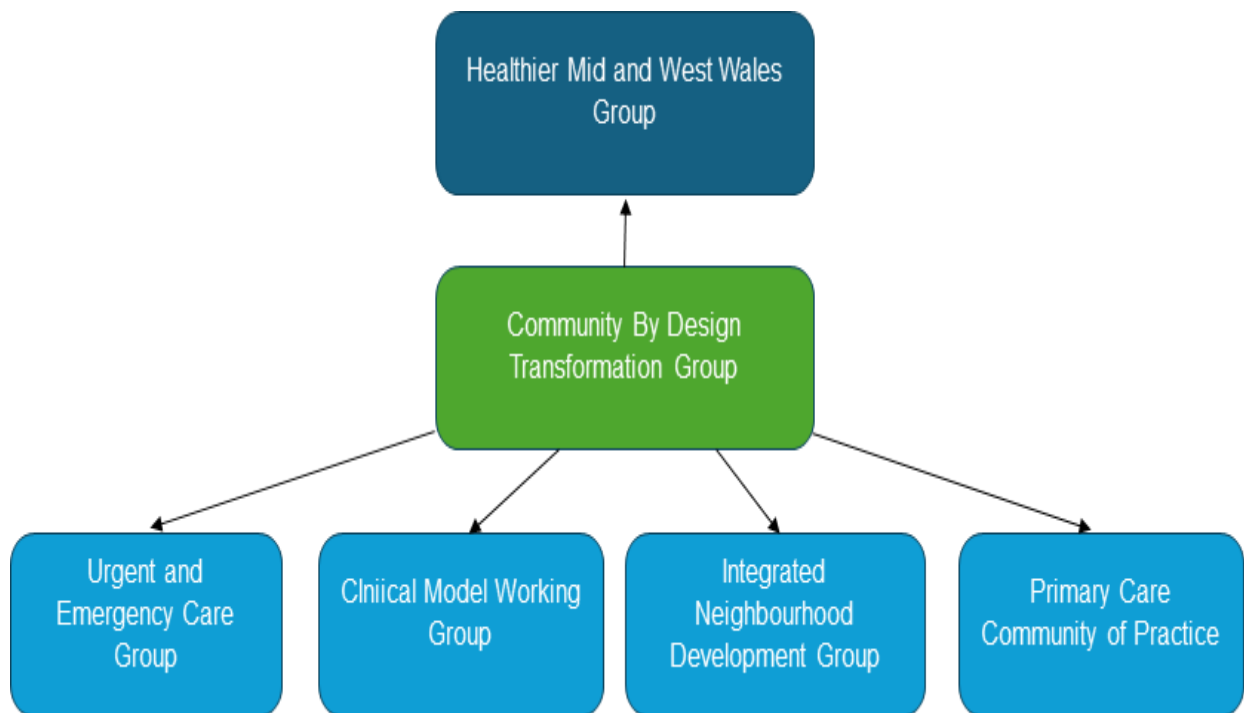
Healthier Mid and West Wales Group

Community By Design Transformation Group

Urgent and Emergency Care Group

Clniical Model Working Group

Integrated Neighbourhood Development Group

Primary Care Community of Practice